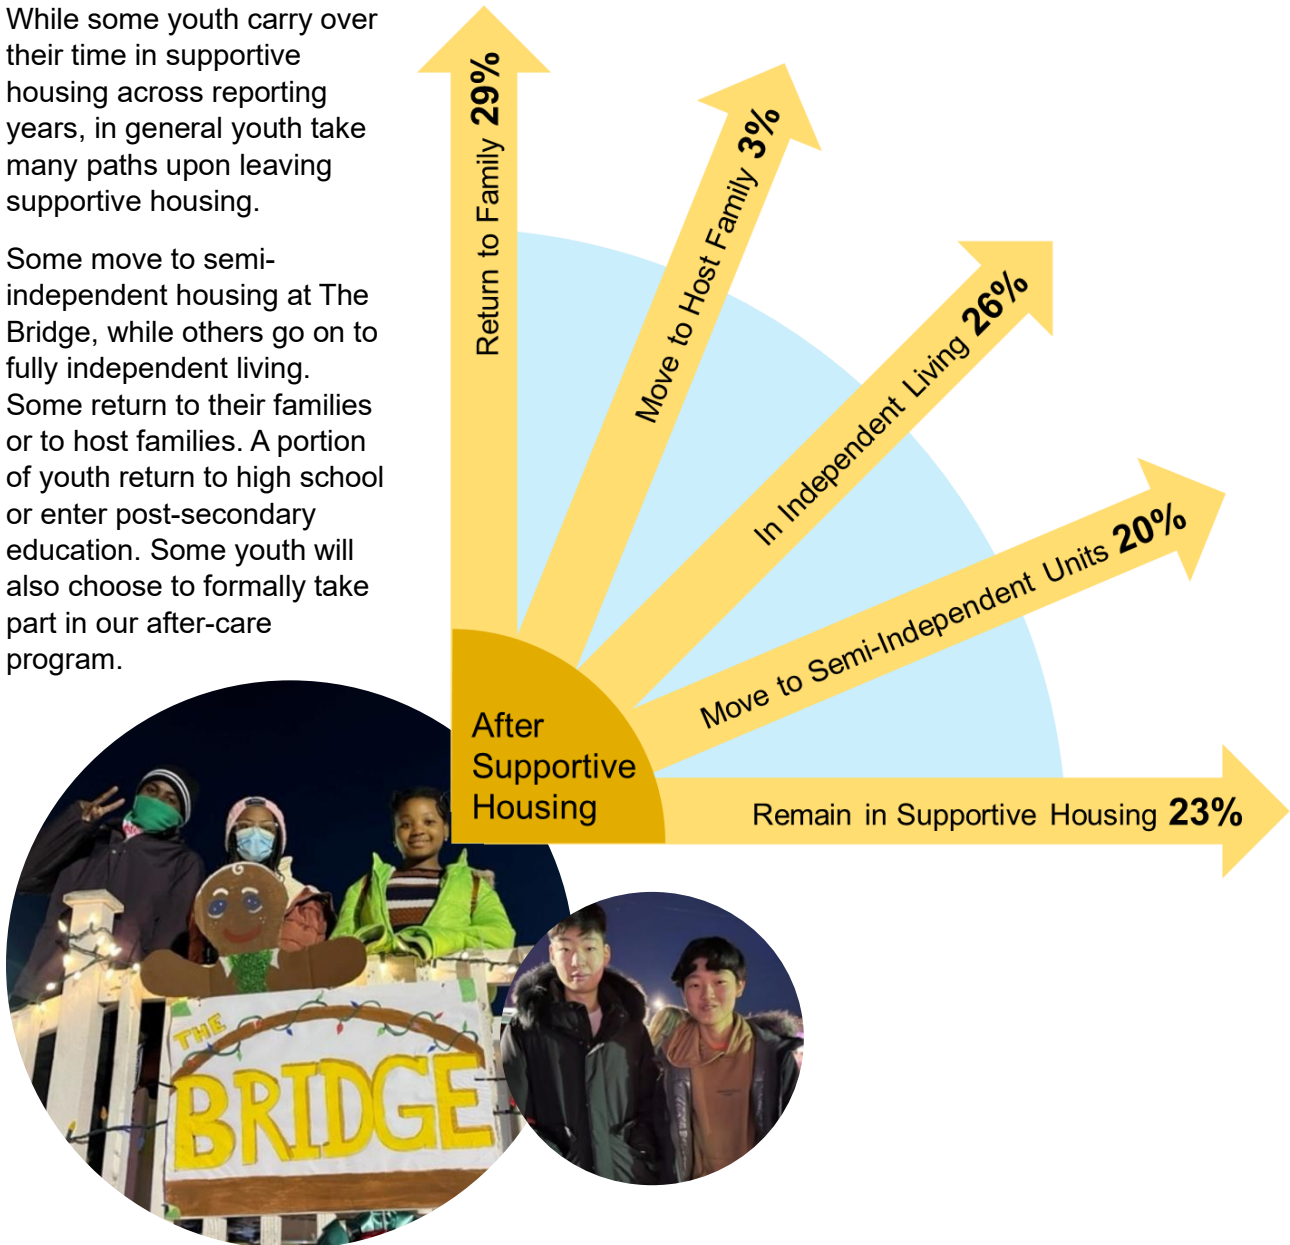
While some youth carry over their time in supportive housing across reporting years, in general youth take many paths upon leaving supportive housing.

Some move to semi-independent housing at The Bridge, while others go on to fully independent living. Some return to their families or to host families. A portion of youth return to high school or enter post-secondary education. Some youth will also choose to formally take part in our after-care program.

Return to Family 29%

Move to Host Family 3%

In Independent Living 26%

Move to Semi-Independent Units 20%

Remain in Supportive Housing 23%

After Supportive Housing

THE BRIDGE